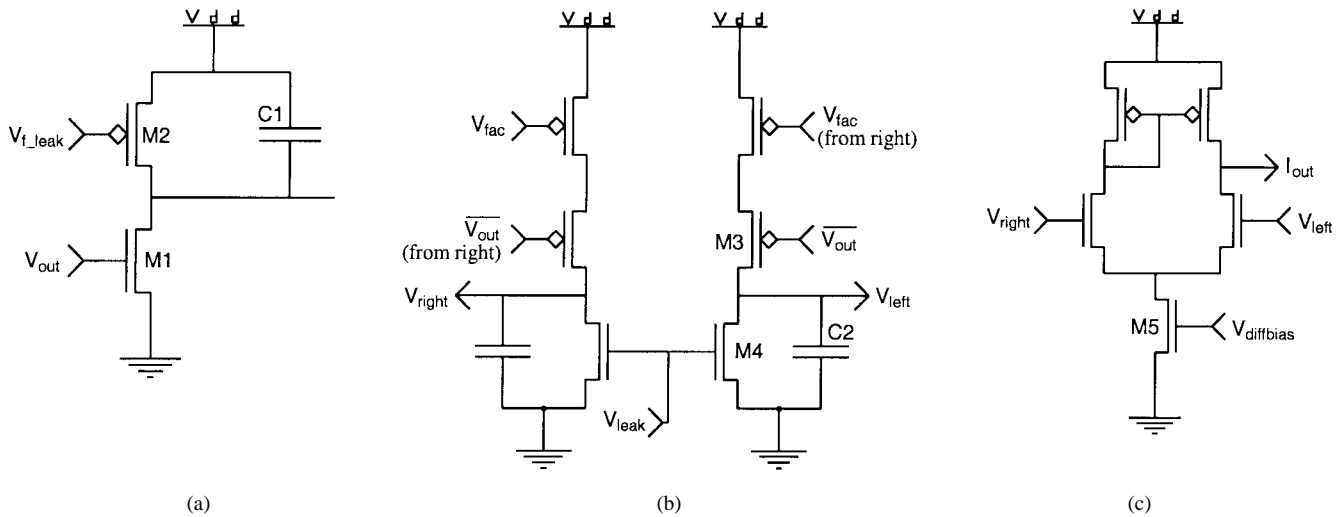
Vdd

$V_{f\_leak}$

M2

C1

$V_{out}$

M1

(a)

Vdd

Vdd

$V_{fac}$

$V_{fac}$ (from right)

$\overline{V_{out}}$ (from right)

M3

$\overline{V_{out}}$

$V_{right}$

$V_{left}$

M4

C2

$V_{leak}$

(b)

Vdd

$I_{out}$

$V_{right}$

$V_{left}$

M5

$V_{diffbias}$

(c)